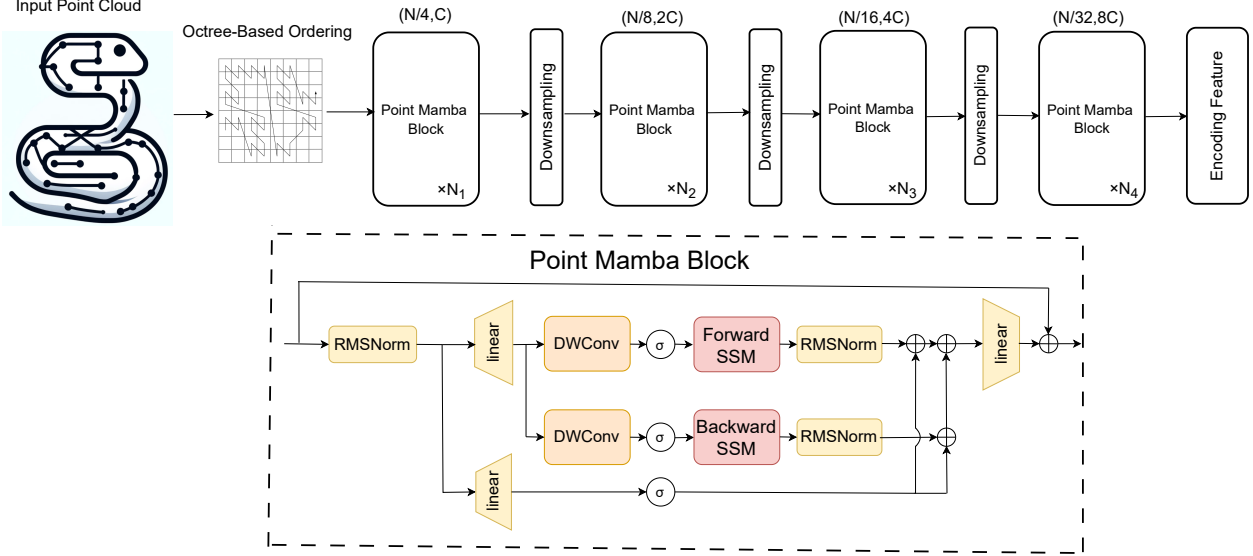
Input Point Cloud

Octree-Based Ordering

(N/4,C)

Point Mamba Block

×$N_1$

Downsampling

(N/8,2C)

Point Mamba Block

×$N_2$

Downsampling

(N/16,4C)

Point Mamba Block

×$N_3$

Downsampling

(N/32,8C)

Point Mamba Block

×$N_4$

Encoding Feature

Point Mamba Block

RMSNorm

linear

DWConv

σ

Forward SSM

RMSNorm

linear

DWConv

σ

Backward SSM

RMSNorm

linear

σ